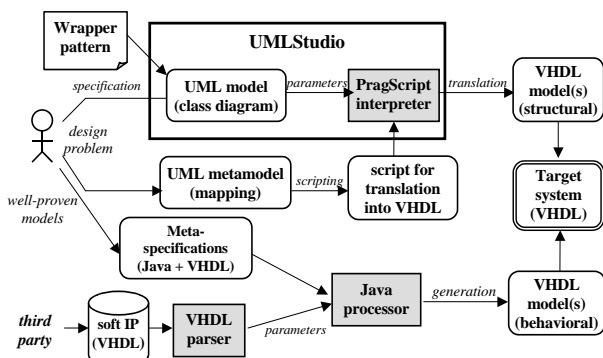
Wrapper pattern

UMLStudio

specification

UML model (class diagram)

parameters

PragScript interpreter

translation

VHDL model(s) (structural)

design problem

UML metamodel (mapping)

scripting

script for translation into VHDL

Target system (VHDL)

well-proven models

Meta-specifications (Java + VHDL)

Java processor

generation

VHDL model(s) (behavioral)

third party

soft IP (VHDL)

VHDL parser

parameters